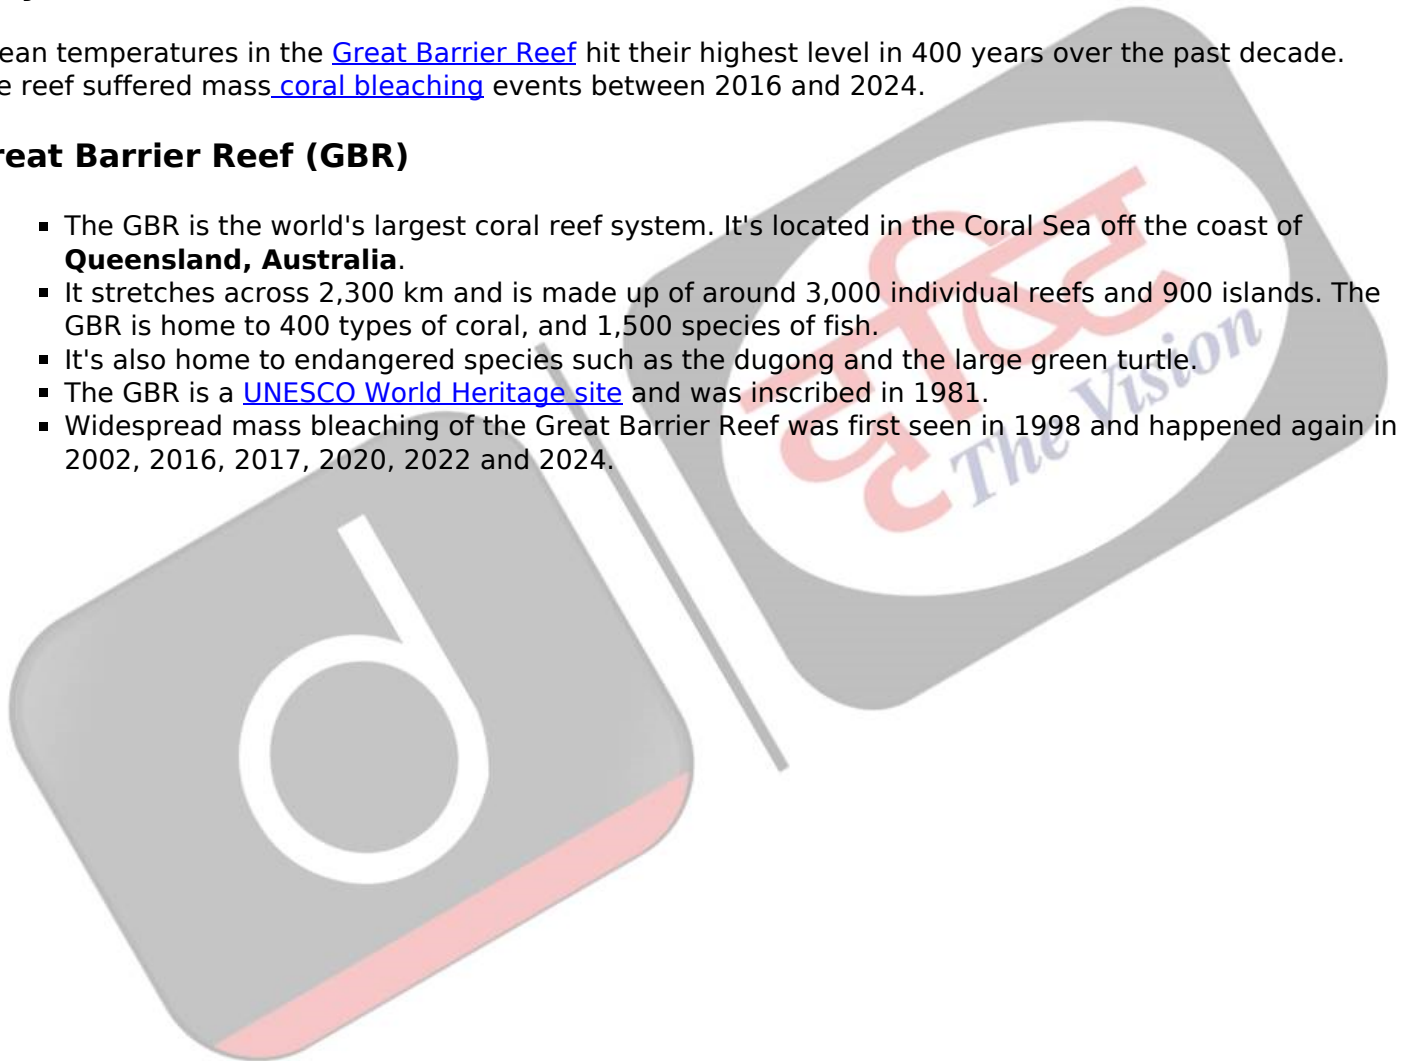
ean temperatures in the Great Barrier Reef hit their highest level in 400 years over the past decade. e reef suffered mass coral bleaching events between 2016 and 2024.

reat Barrier Reef (GBR)

- The GBR is the world's largest coral reef system. It's located in the Coral Sea off the coast of **Queensland, Australia**.
- It stretches across 2,300 km and is made up of around 3,000 individual reefs and 900 islands. The GBR is home to 400 types of coral, and 1,500 species of fish.
- It's also home to endangered species such as the dugong and the large green turtle.
- The GBR is a UNESCO World Heritage site and was inscribed in 1981.
- Widespread mass bleaching of the Great Barrier Reef was first seen in 1998 and happened again in 2002, 2016, 2017, 2020, 2022 and 2024.

दृष्टि The Vision